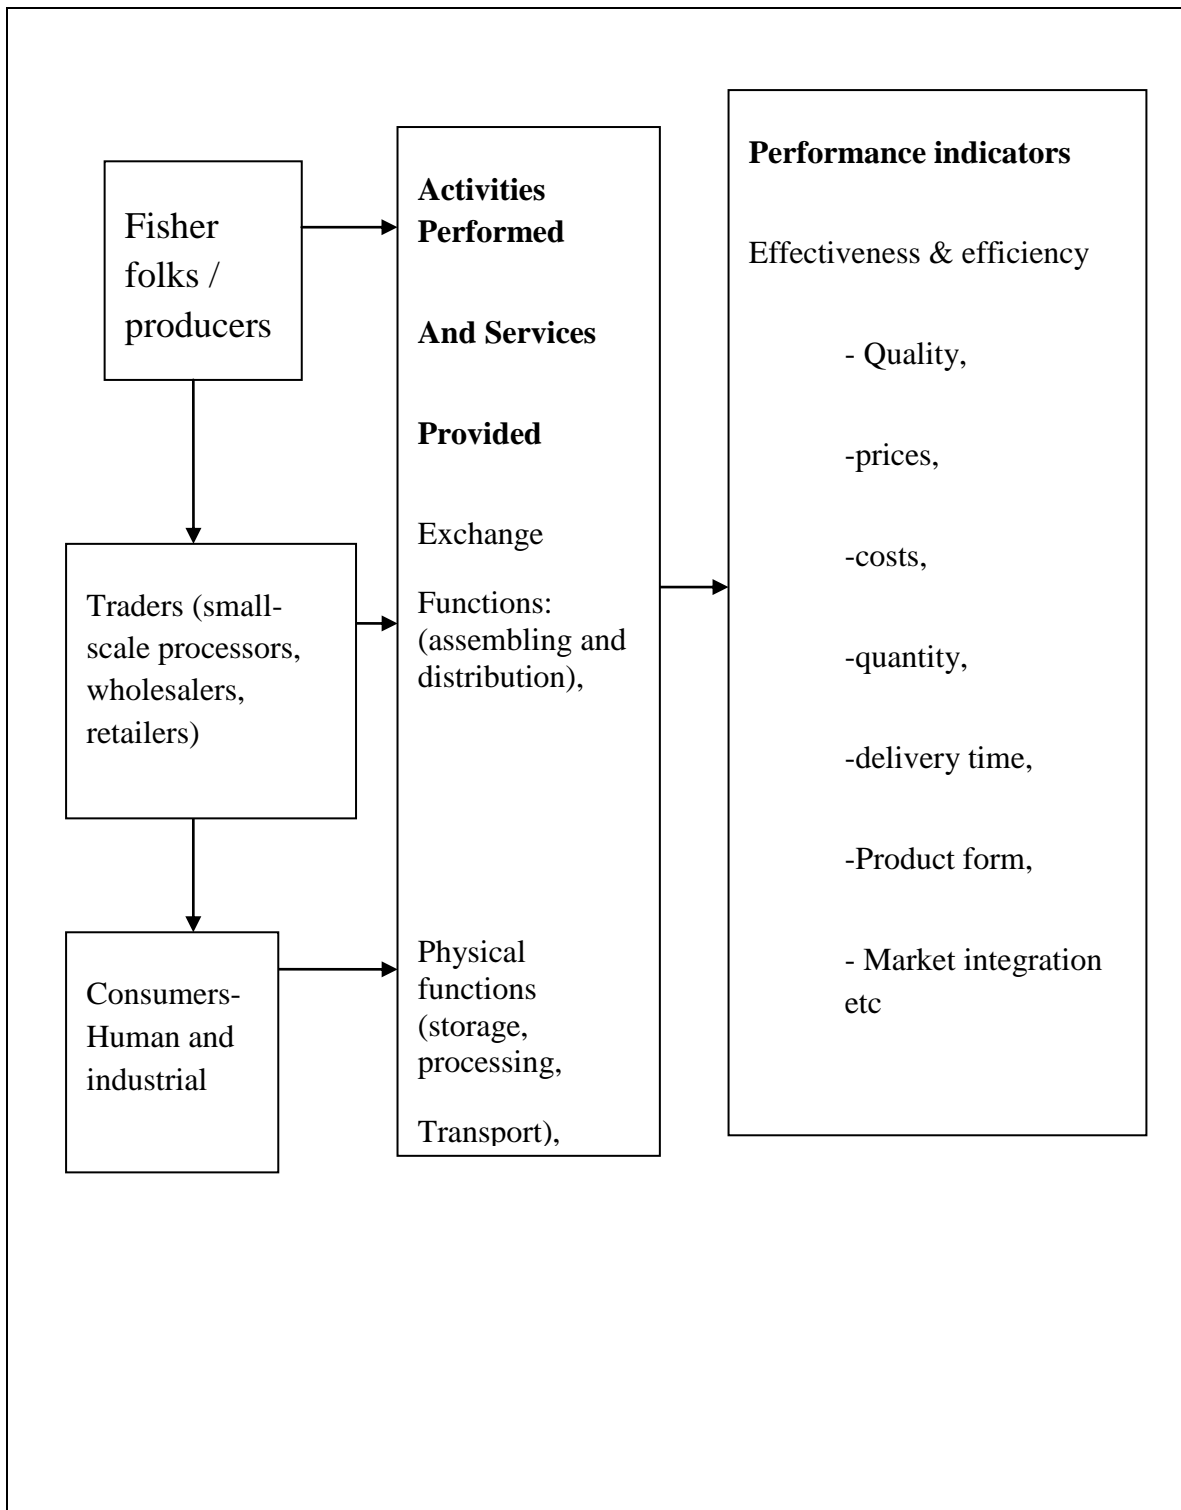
Fisher folks / producers

Traders (small-scale processors, wholesalers, retailers)

Consumers-Human and industrial

**Activities Performed**

**And Services**

**Provided**

Exchange

Functions: (assembling and distribution),

Physical functions (storage, processing,

Transport),

**Performance indicators**

Effectiveness & efficiency

- Quality,

-prices,

-costs,

-quantity,

-delivery time,

-Product form,

- Market integration etc